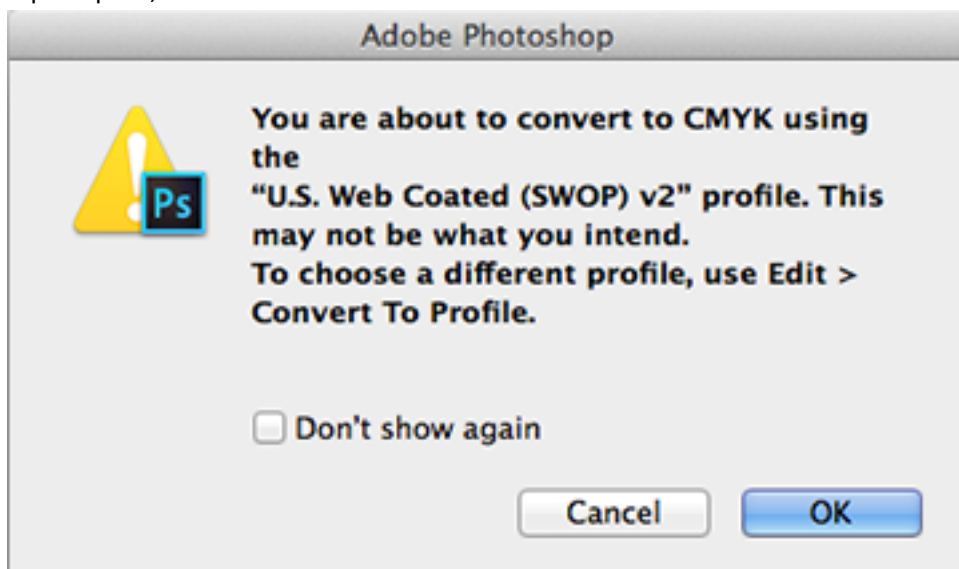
Adobe Photoshop

Ps

You are about to convert to CMYK using the
"U.S. Web Coated (SWOP) v2" profile. This may not be what you intend.
To choose a different profile, use Edit > Convert To Profile.

Don't show again

Cancel

OK